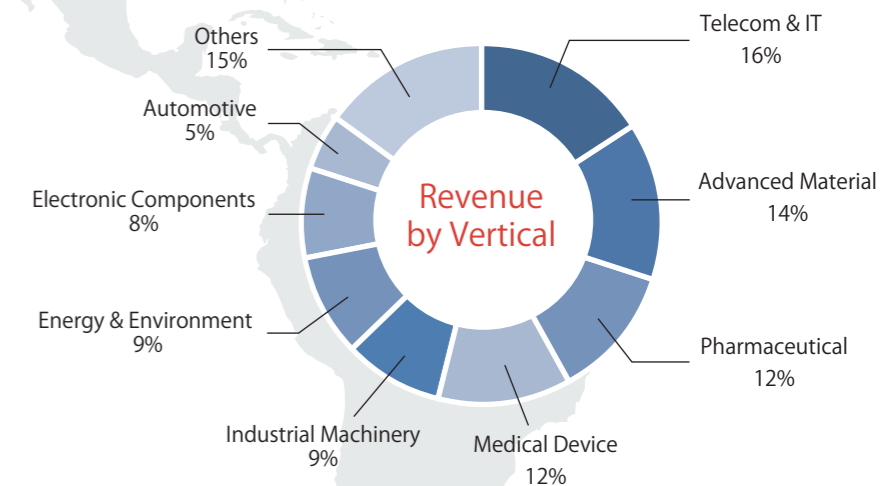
Revenue by Vertical

Telecom & IT
16%

Advanced Material
14%

Pharmaceutical
12%

Medical Device
12%

Industrial Machinery
9%

Energy & Environment
9%

Electronic Components
8%

Automotive
5%

Others
15%